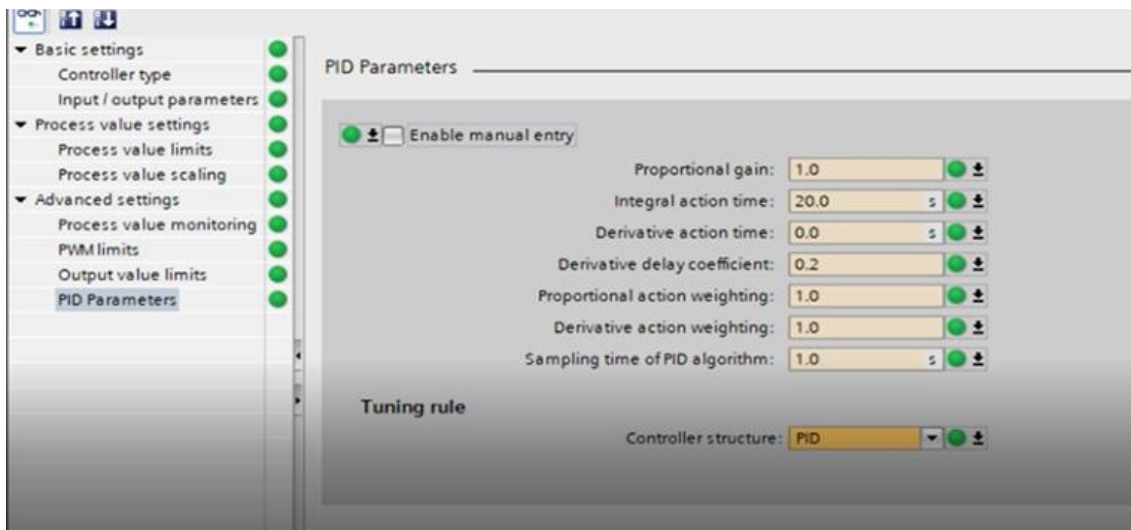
Basic settings
Controller type
Input / output parameters
Process value settings
Process value limits
Process value scaling
Advanced settings
Process value monitoring
PWM limits
Output value limits
PID Parameters

PID Parameters

Enable manual entry

| | | |
|---|---|---|
| Proportional gain: | 1.0 | |
| Integral action time: | 20.0 | s |
| Derivative action time: | 0.0 | s |
| Derivative delay coefficient: | 0.2 | |
| Proportional action weighting: | 1.0 | |
| Derivative action weighting: | 1.0 | |
| Sampling time of PID algorithm: | 1.0 | s |

Tuning rule

Controller structure: PID